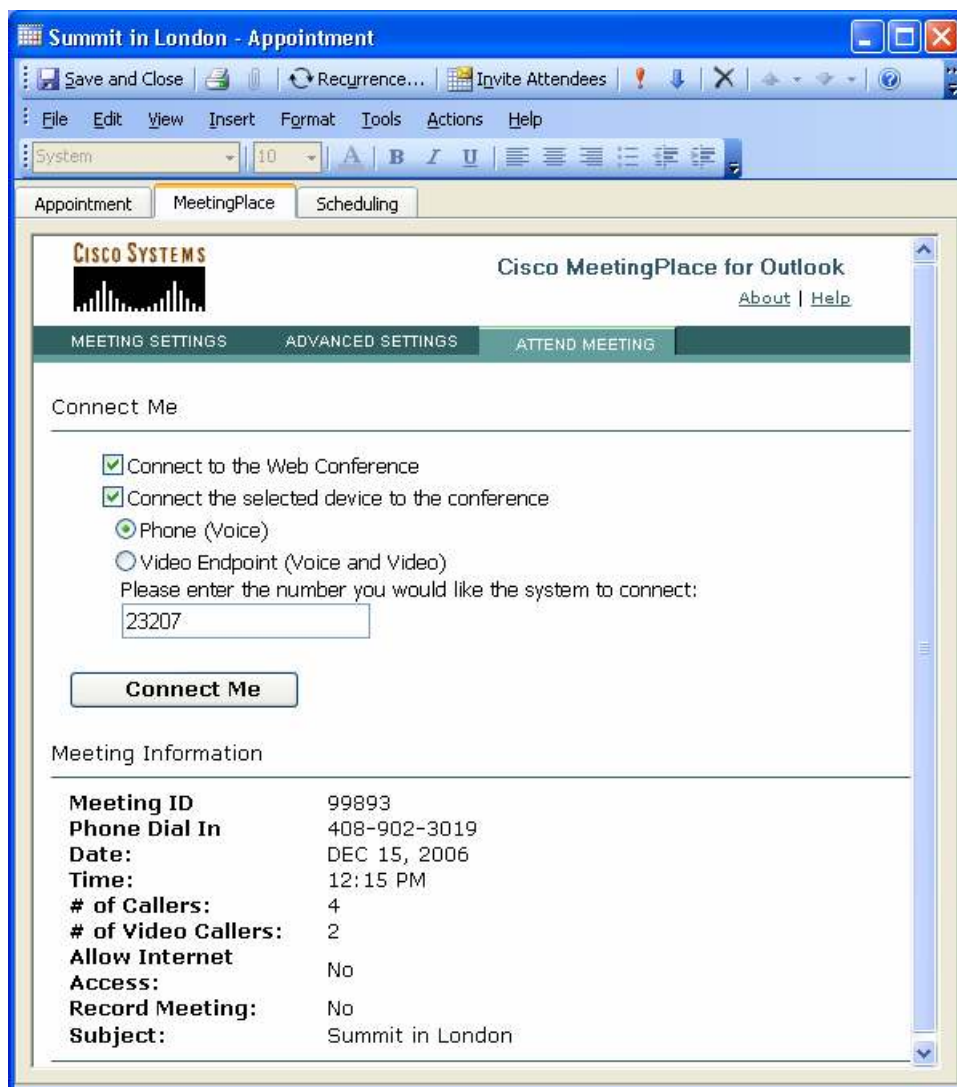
Summit in London - Appointment

Save and Close | Recurrence... | Invite Attendees

File Edit View Insert Format Tools Actions Help

System 10 A B I U

Appointment MeetingPlace Scheduling

CISCO SYSTEMS

Cisco MeetingPlace for Outlook

About | Help

MEETING SETTINGS ADVANCED SETTINGS ATTEND MEETING

Connect Me

Connect to the Web Conference

Connect the selected device to the conference

Phone (Voice)

Video Endpoint (Voice and Video)

Please enter the number you would like the system to connect:

23207

Connect Me

Meeting Information

| | |
|---|---|
| Meeting ID | 99893 |
| Phone Dial In | 408-902-3019 |
| Date: | DEC 15, 2006 |
| Time: | 12:15 PM |
| # of Callers: | 4 |
| # of Video Callers: | 2 |
| Allow Internet Access: | No |
| Record Meeting: | No |
| Subject: | Summit in London |